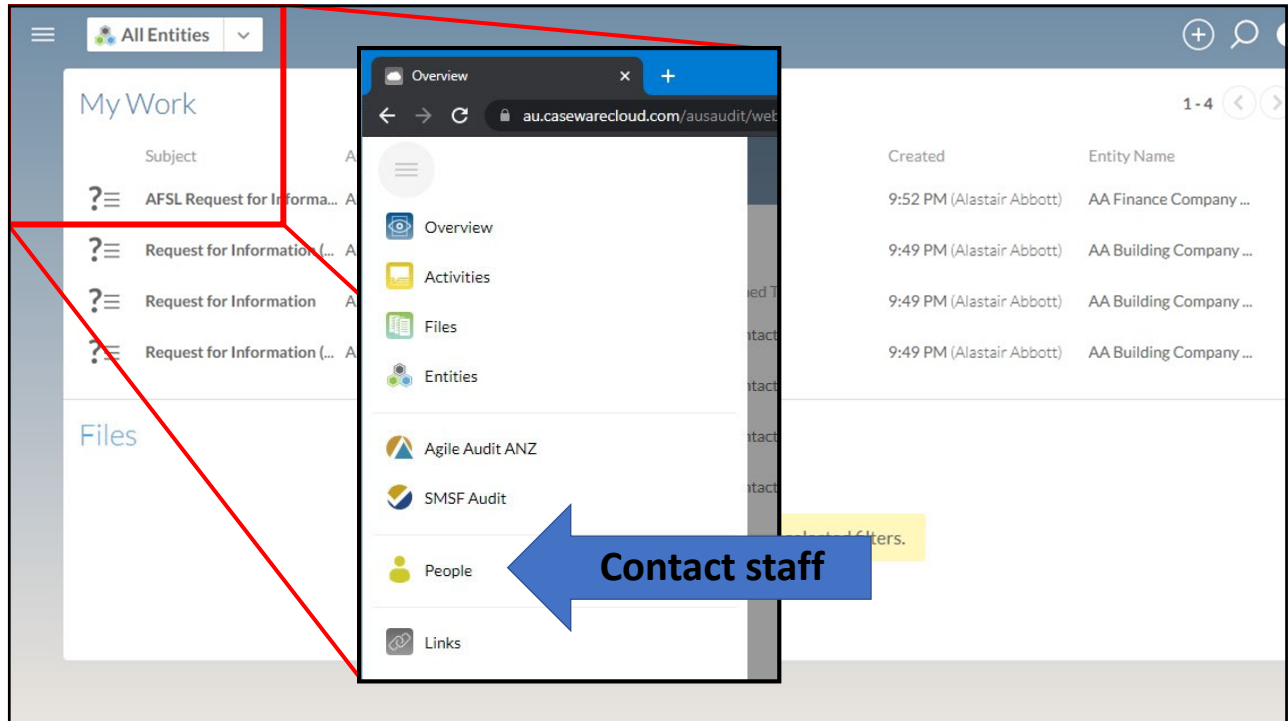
All Entities

My Work

1 - 4

| Subject | A | Created | Entity Name |
|---|---|---|---|
| AFSL Request for Informa... | A | 9:52 PM (Alastair Abbott) | AA Finance Company ... |
| Request for Information (... | A | 9:49 PM (Alastair Abbott) | AA Building Company ... |
| Request for Information | A | 9:49 PM (Alastair Abbott) | AA Building Company ... |
| Request for Information (... | A | 9:49 PM (Alastair Abbott) | AA Building Company ... |

Files

Overview

au.casewarecloud.com/ausaudit/web

Overview

Activities

Files

Entities

Agile Audit ANZ

SMSF Audit

People

Links

Contact staff

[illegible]ed T
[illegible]tact
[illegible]tact
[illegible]tact
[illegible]tact
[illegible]lected filters.